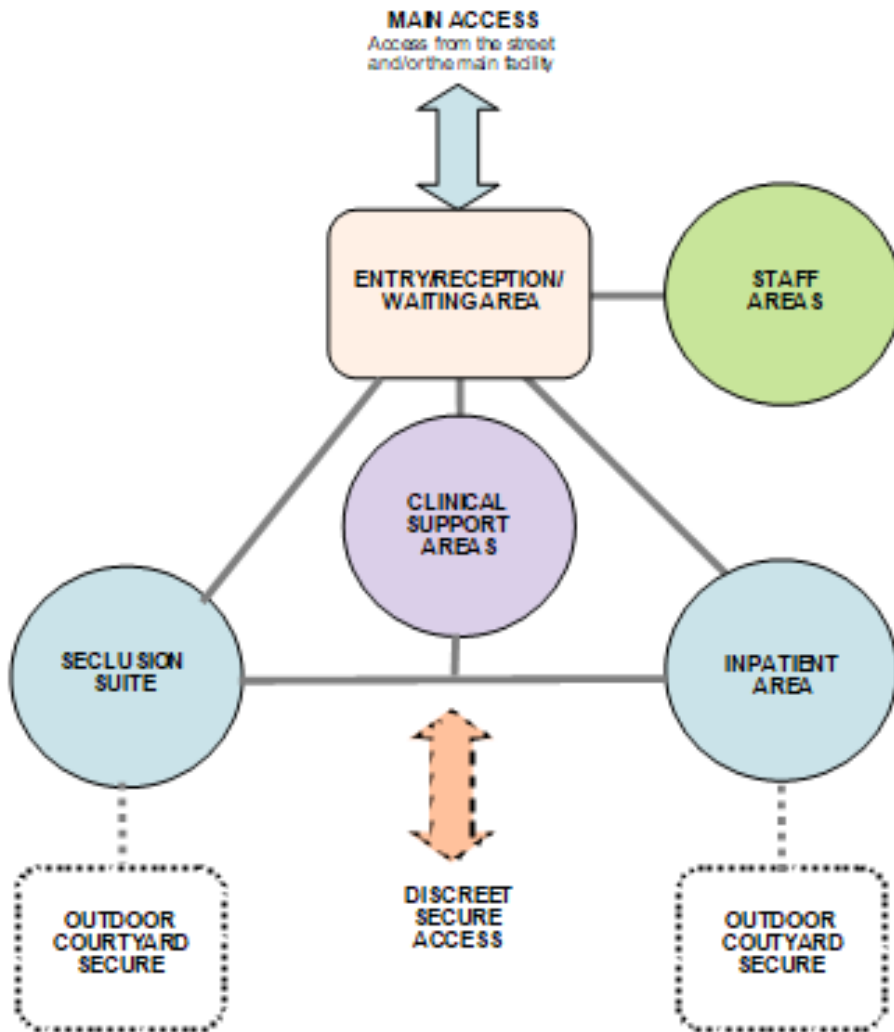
MAIN ACCESS
Access from the street and/or the main facility

ENTRY/RECEPTION/ WAITING AREA

STAFF AREAS

CLINICAL SUPPORT AREAS

SECLUSION SUITE

INPATIENT AREA

OUTDOOR COURTYARD SECURE

DISCREET SECURE ACCESS

OUTDOOR COUTYARD SECURE